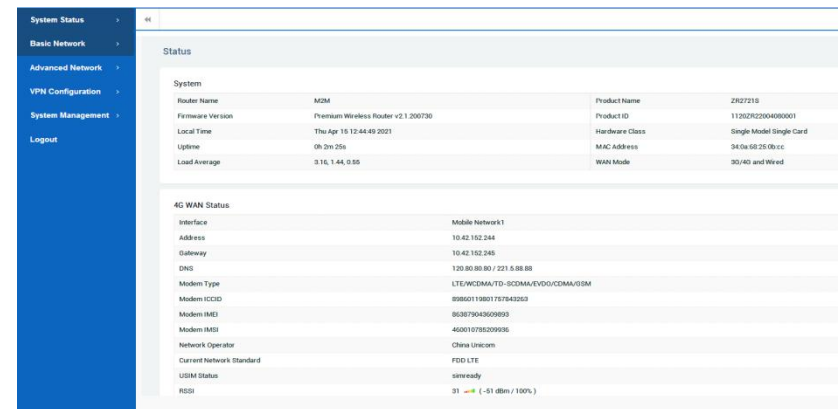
System Status >
Basic Network >
Advanced Network >
VPN Configuration >
System Management >
Logout

«

Status

System

| Router Name | M2M | Product Name | ZR2721S |
|---|---|---|---|
| Firmware Version | Premium Wireless Router v2.1.200730 | Product ID | 1120ZR22004080001 |
| Local Time | Thu Apr 15 12:44:49 2021 | Hardware Class | Single Model Single Card |
| Uptime | 0h 2m 25s | MAC Address | 34:0a:68:25:0b:cc |
| Load Average | 3.16, 1.44, 0.55 | WAN Mode | 3G/4G and Wired |

4G WAN Status

| Interface | Mobile Network1 |
|---|---|
| Address | 10.42.152.244 |
| Gateway | 10.42.152.245 |
| DNS | 120.80.80.80 / 221.5.88.88 |
| Modem Type | LTE/WCDMA/TD-SCDMA/EVDO/CDMA/GSM |
| Modem ICCID | 89860119801757843263 |
| Modem IMEI | 863879043609893 |
| Modem IMSI | 460010755209936 |
| Network Operator | China Unicom |
| Current Network Standard | FDD LTE |
| USIM Status | simready |
| RSSI | 31 ( -51 dBm / 100% ) |